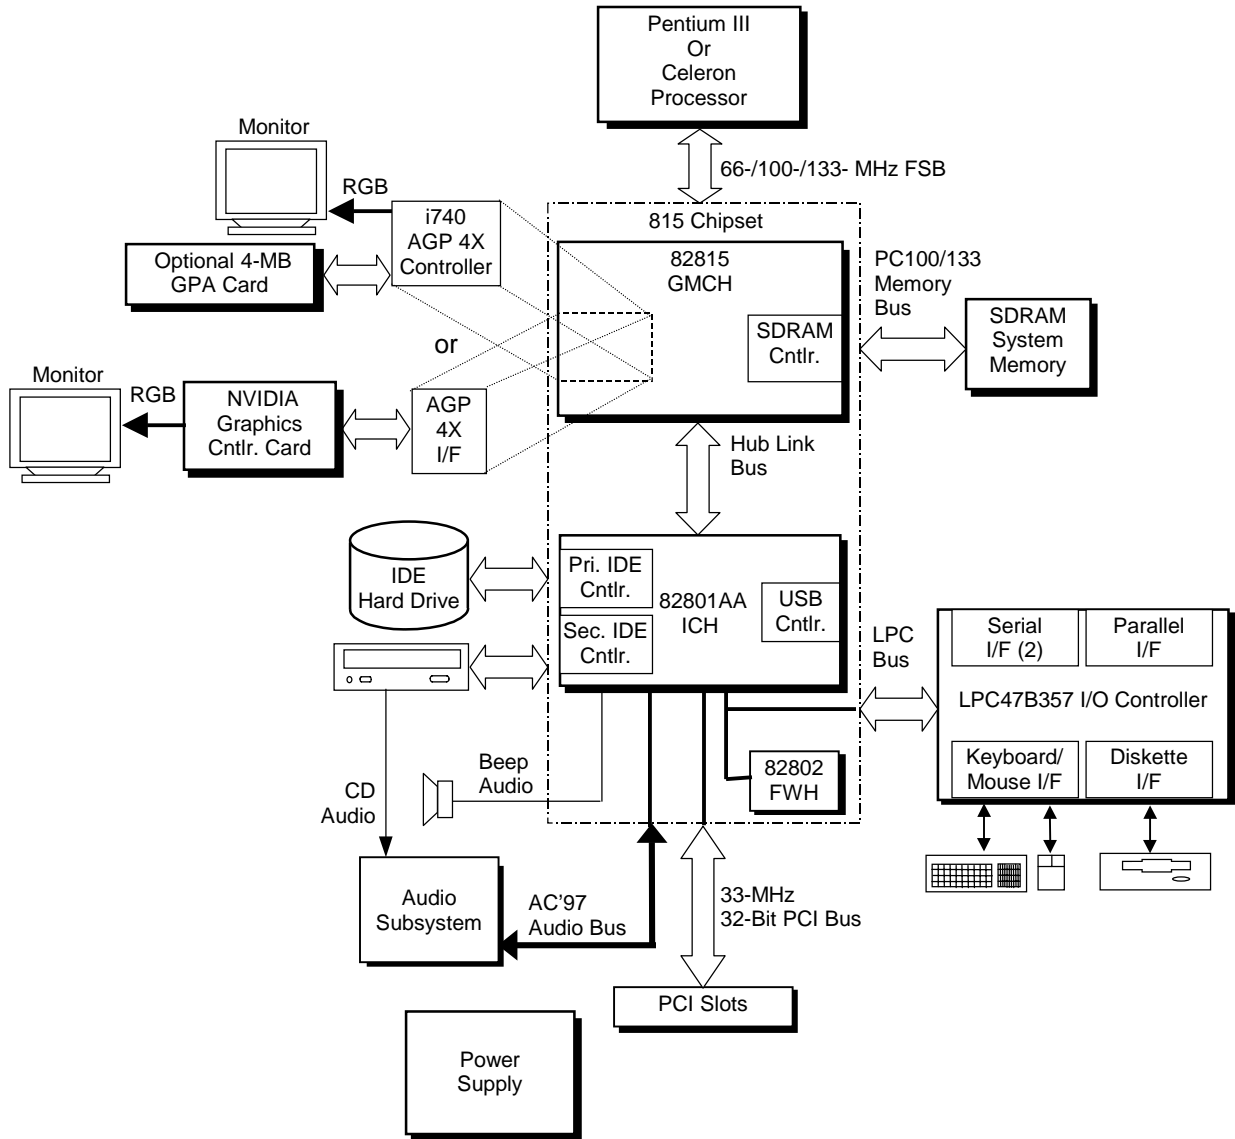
Pentium III
Or
Celeron
Processor

66-/100-/133- MHz FSB

Monitor

RGB

i740
AGP 4X
Controller

Optional 4-MB
GPA Card

815 Chipset

82815
GMCH

SDRAM
Cntlr.

PC100/133
Memory
Bus

SDRAM
System
Memory

or

Monitor

RGB

NVIDIA
Graphics
Cntlr. Card

AGP
4X
I/F

Hub Link
Bus

IDE
Hard Drive

Pri. IDE
Cntlr.

82801AA
ICH

USB
Cntlr.

Sec. IDE
Cntlr.

LPC
Bus

Serial
I/F (2)

Parallel
I/F

LPC47B357 I/O Controller

Keyboard/
Mouse I/F

Diskette
I/F

Beep
Audio

82802
FWH

CD
Audio

Audio
Subsystem

AC'97
Audio Bus

33-MHz
32-Bit PCI Bus

PCI Slots

Power
Supply